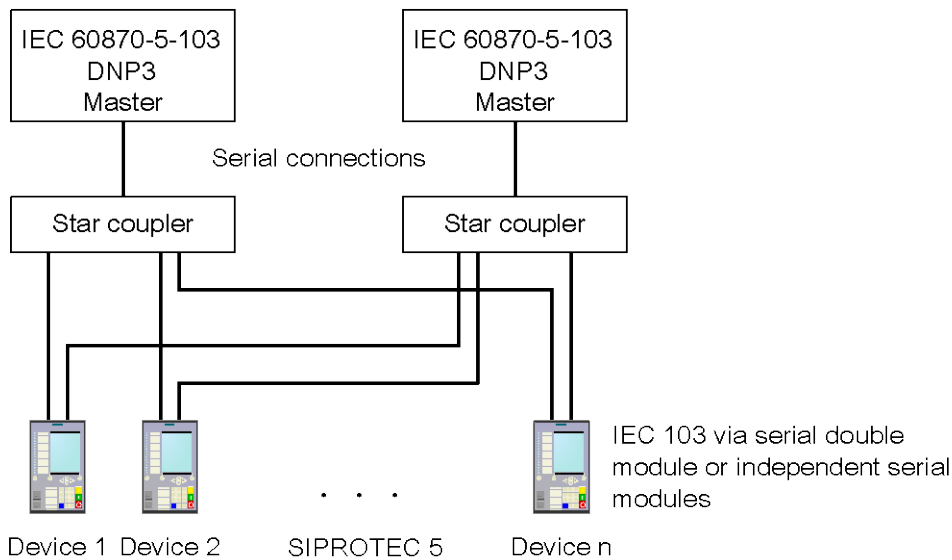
IEC 60870-5-103
DNP3
Master

IEC 60870-5-103
DNP3
Master

Serial connections

Star coupler

Star coupler

IEC 103 via serial double module or independent serial modules

. . .

Device 1 Device 2 SIPROTEC 5 Device n